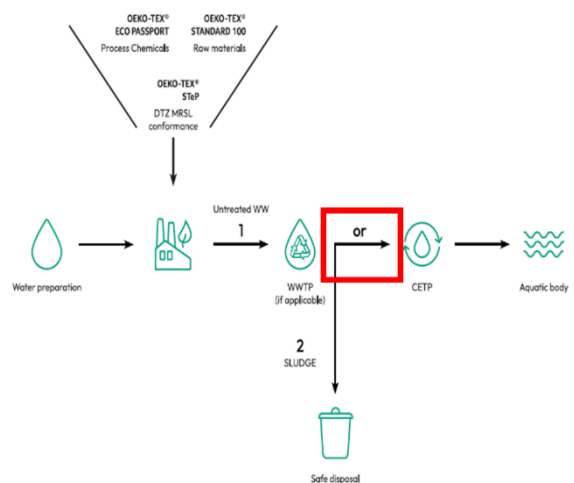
OEKO-TEX®
ECO PASSPORT
Process Chemicals

OEKO-TEX®
STANDARD 100
Raw materials

OEKO-TEX®
STeP
DTZ MRSL conformance

Untreated WW
1

or

Water preparation

WWTP
(if applicable)

CETP

Aquatic body

2
SLUDGE

Safe disposal